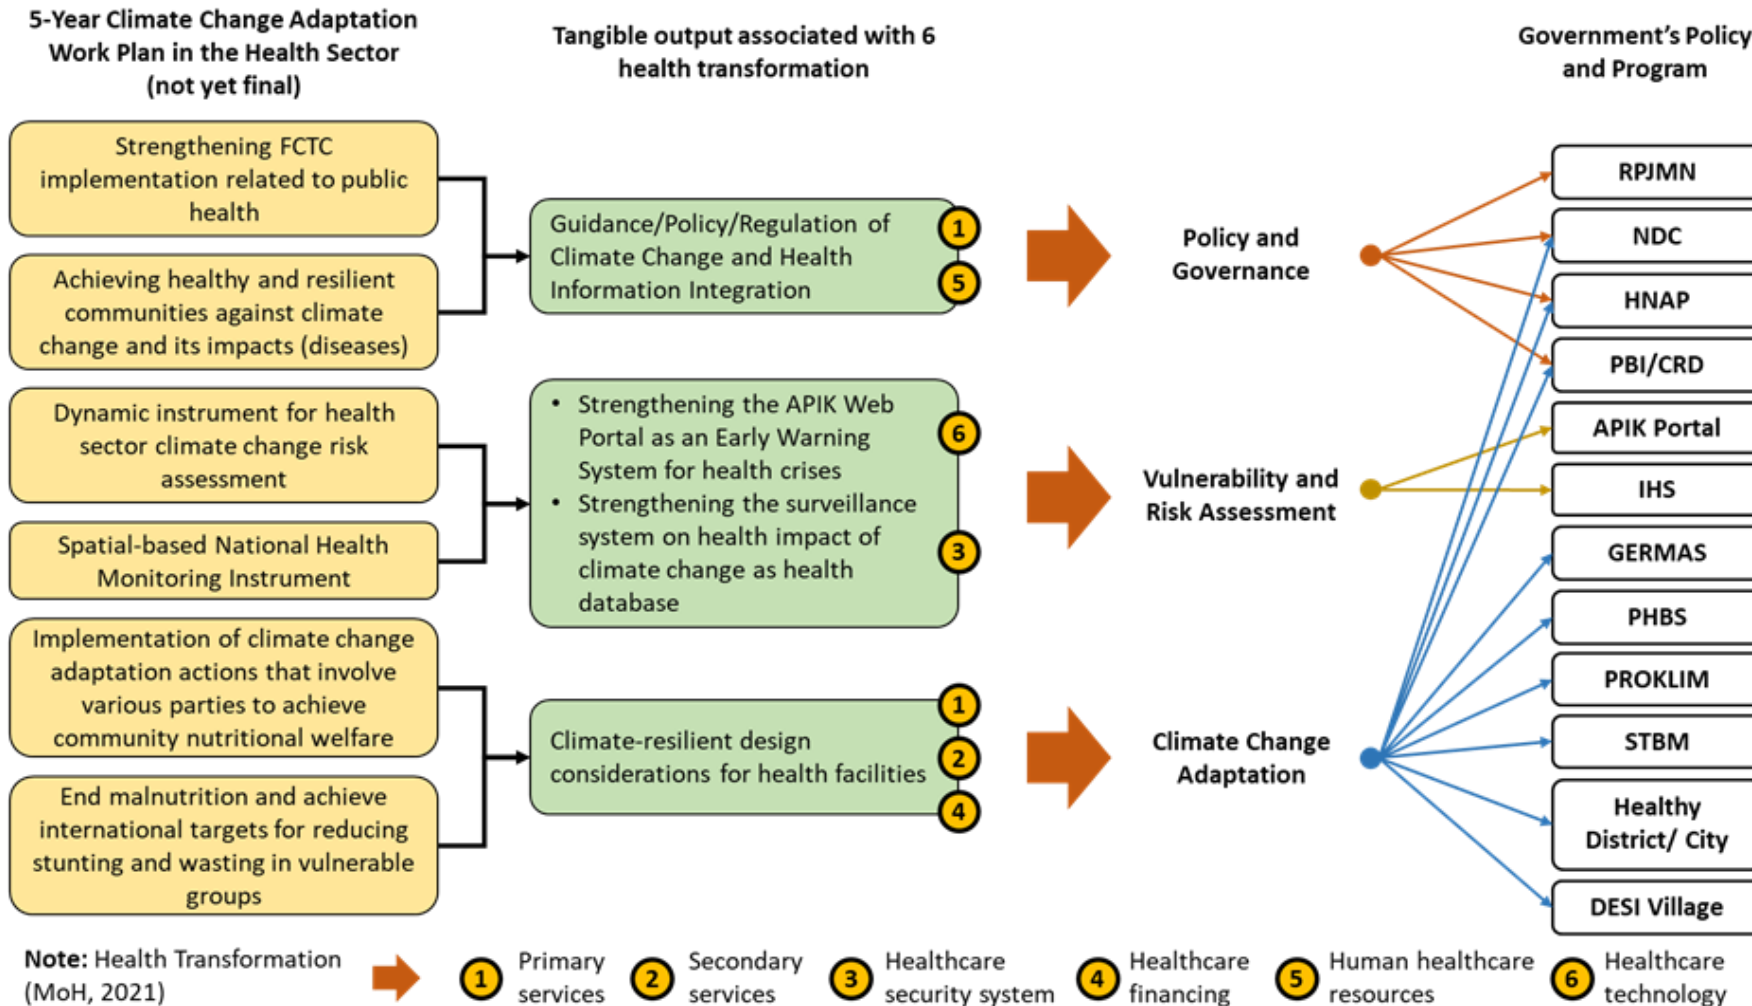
5-Year Climate Change Adaptation Work Plan in the Health Sector (not yet final)

Tangible output associated with 6 health transformation

Government's Policy and Program

Strengthening FCTC implementation related to public health

Achieving healthy and resilient communities against climate change and its impacts (diseases)

Guidance/Policy/Regulation of Climate Change and Health Information Integration

1

5

Policy and Governance

Dynamic instrument for health sector climate change risk assessment

Spatial-based National Health Monitoring Instrument

• Strengthening the APIK Web Portal as an Early Warning System for health crises
• Strengthening the surveillance system on health impact of climate change as health database

6

3

Vulnerability and Risk Assessment

Implementation of climate change adaptation actions that involve various parties to achieve community nutritional welfare

End malnutrition and achieve international targets for reducing stunting and wasting in vulnerable groups

Climate-resilient design considerations for health facilities

1

2

4

Climate Change Adaptation

RPJMN

NDC

HNAP

PBI/CRD

APIK Portal

IHS

GERMAS

PHBS

PROKLIM

STBM

Healthy District/ City

DESI Village

Note: Health Transformation (MoH, 2021)

1 Primary services

2 Secondary services

3 Healthcare security system

4 Healthcare financing

5 Human healthcare resources

6 Healthcare technology